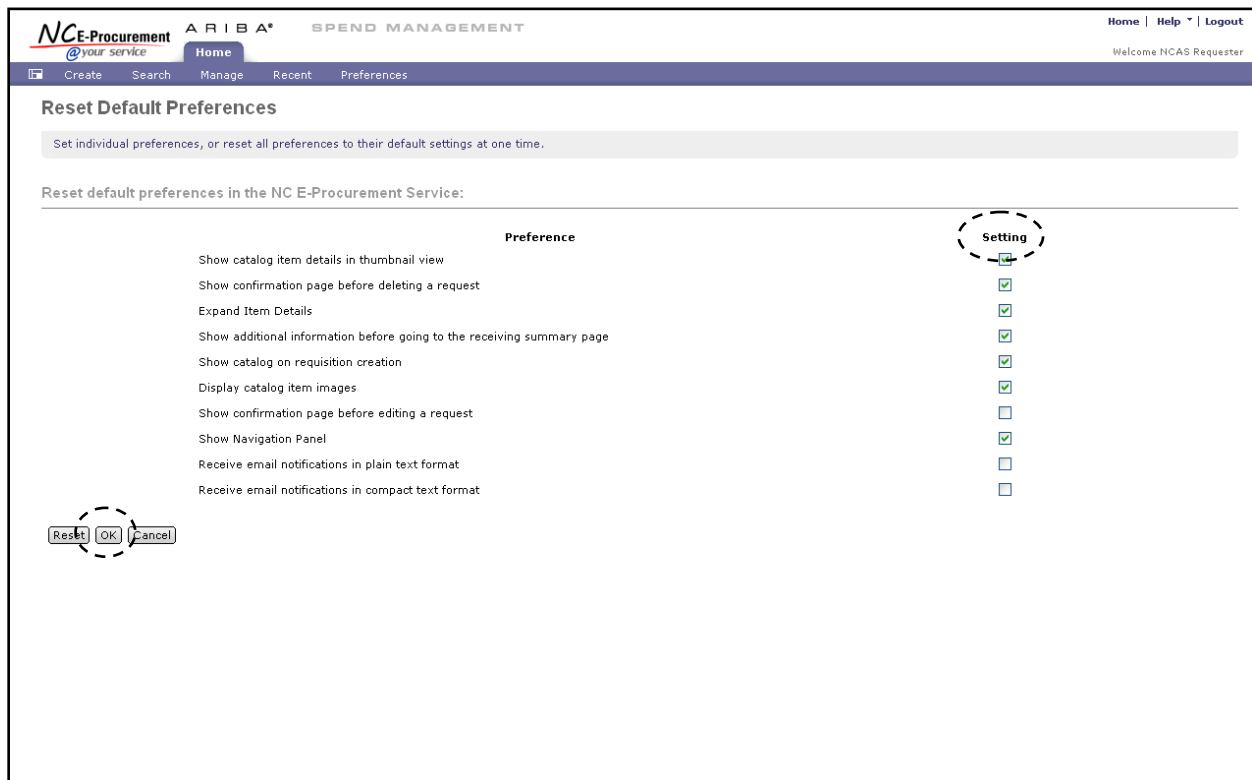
NC E-Procurement @your service

ARIBA® SPEND MANAGEMENT

Home | Help ▾ | Logout

Welcome NCAS Requester

Home

Create Search Manage Recent Preferences

Reset Default Preferences

Set individual preferences, or reset all preferences to their default settings at one time.

Reset default preferences in the NC E-Procurement Service:

| Preference | Setting |
|---|---|
| Show catalog item details in thumbnail view | ☑ |
| Show confirmation page before deleting a request | ☑ |
| Expand Item Details | ☑ |
| Show additional information before going to the receiving summary page | ☑ |
| Show catalog on requisition creation | ☑ |
| Display catalog item images | ☑ |
| Show confirmation page before editing a request | ☐ |
| Show Navigation Panel | ☑ |
| Receive email notifications in plain text format | ☐ |
| Receive email notifications in compact text format | ☐ |

Reset OK Cancel